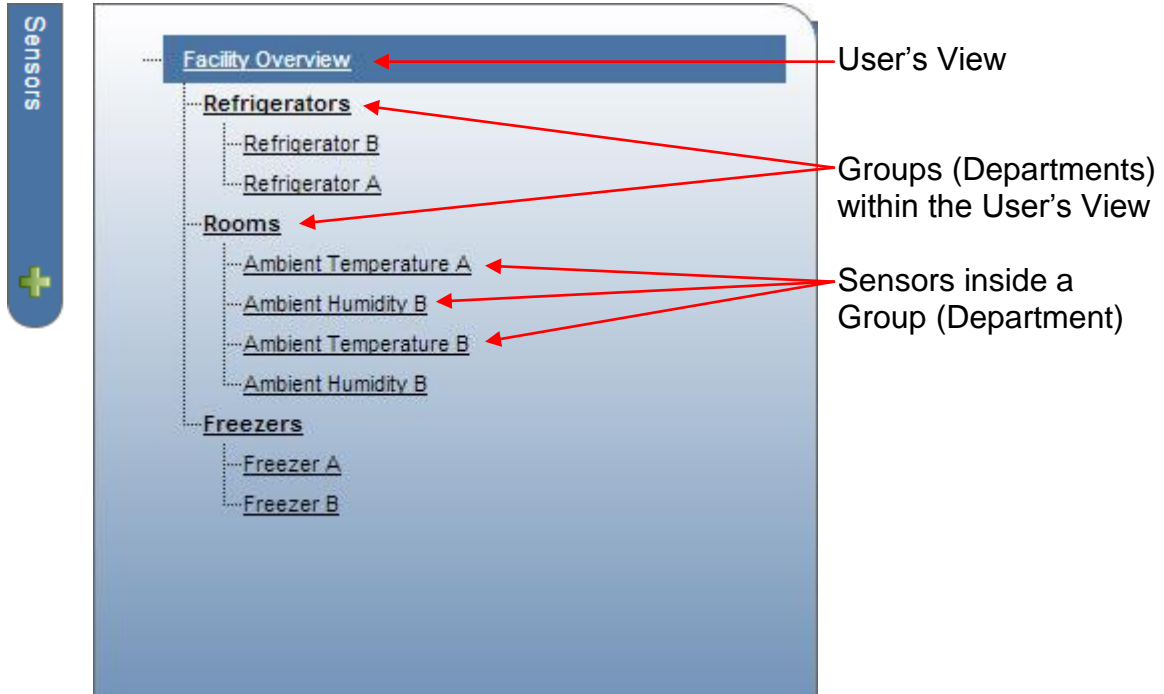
Sensors

Facility Overview
Refrigerators
Refrigerator B
Refrigerator A
Rooms
Ambient Temperature A
Ambient Humidity B
Ambient Temperature B
Ambient Humidity B
Freezers
Freezer A
Freezer B

User's View

Groups (Departments) within the User's View

Sensors inside a Group (Department)